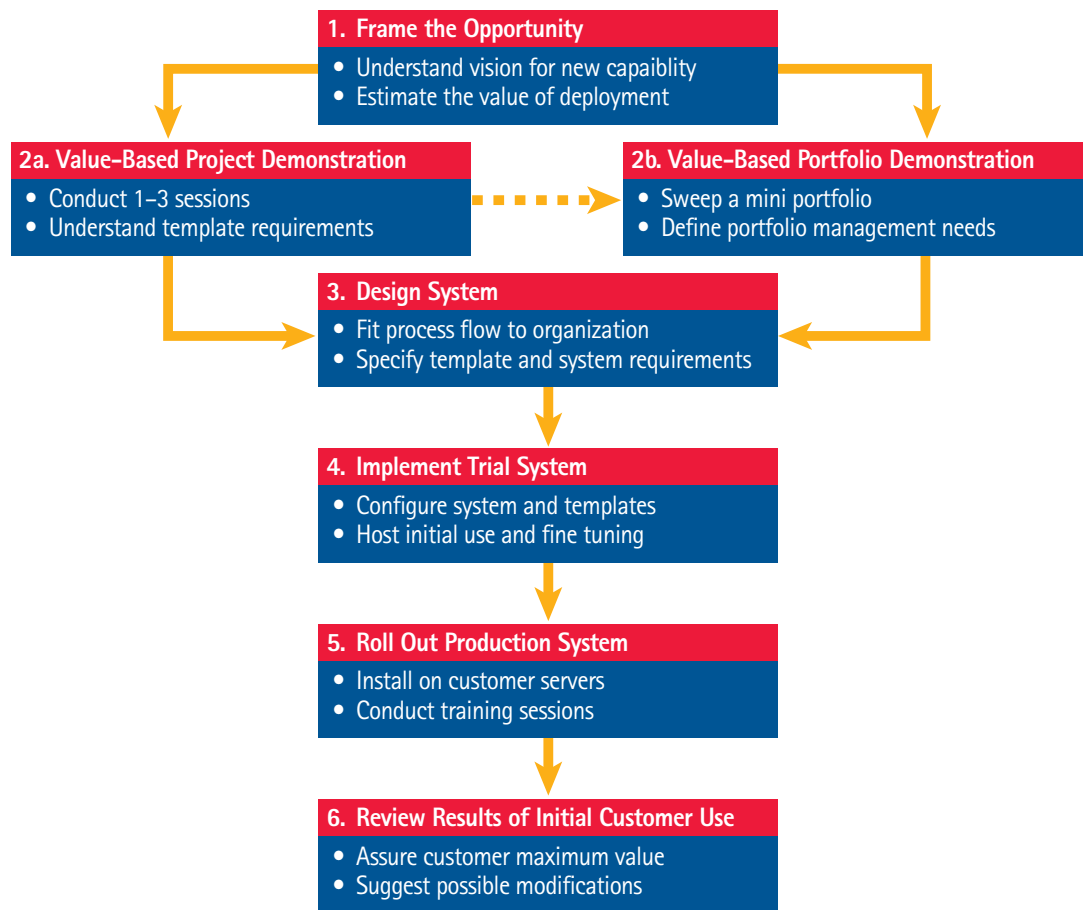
1. Frame the Opportunity

- Understand vision for new capabilty
- Estimate the value of deployment

2a. Value-Based Project Demonstration

- Conduct 1–3 sessions
- Understand template requirements

2b. Value-Based Portfolio Demonstration

- Sweep a mini portfolio
- Define portfolio management needs

3. Design System

- Fit process flow to organization
- Specify template and system requirements

4. Implement Trial System

- Configure system and templates
- Host initial use and fine tuning

5. Roll Out Production System

- Install on customer servers
- Conduct training sessions

6. Review Results of Initial Customer Use

- Assure customer maximum value
- Suggest possible modifications